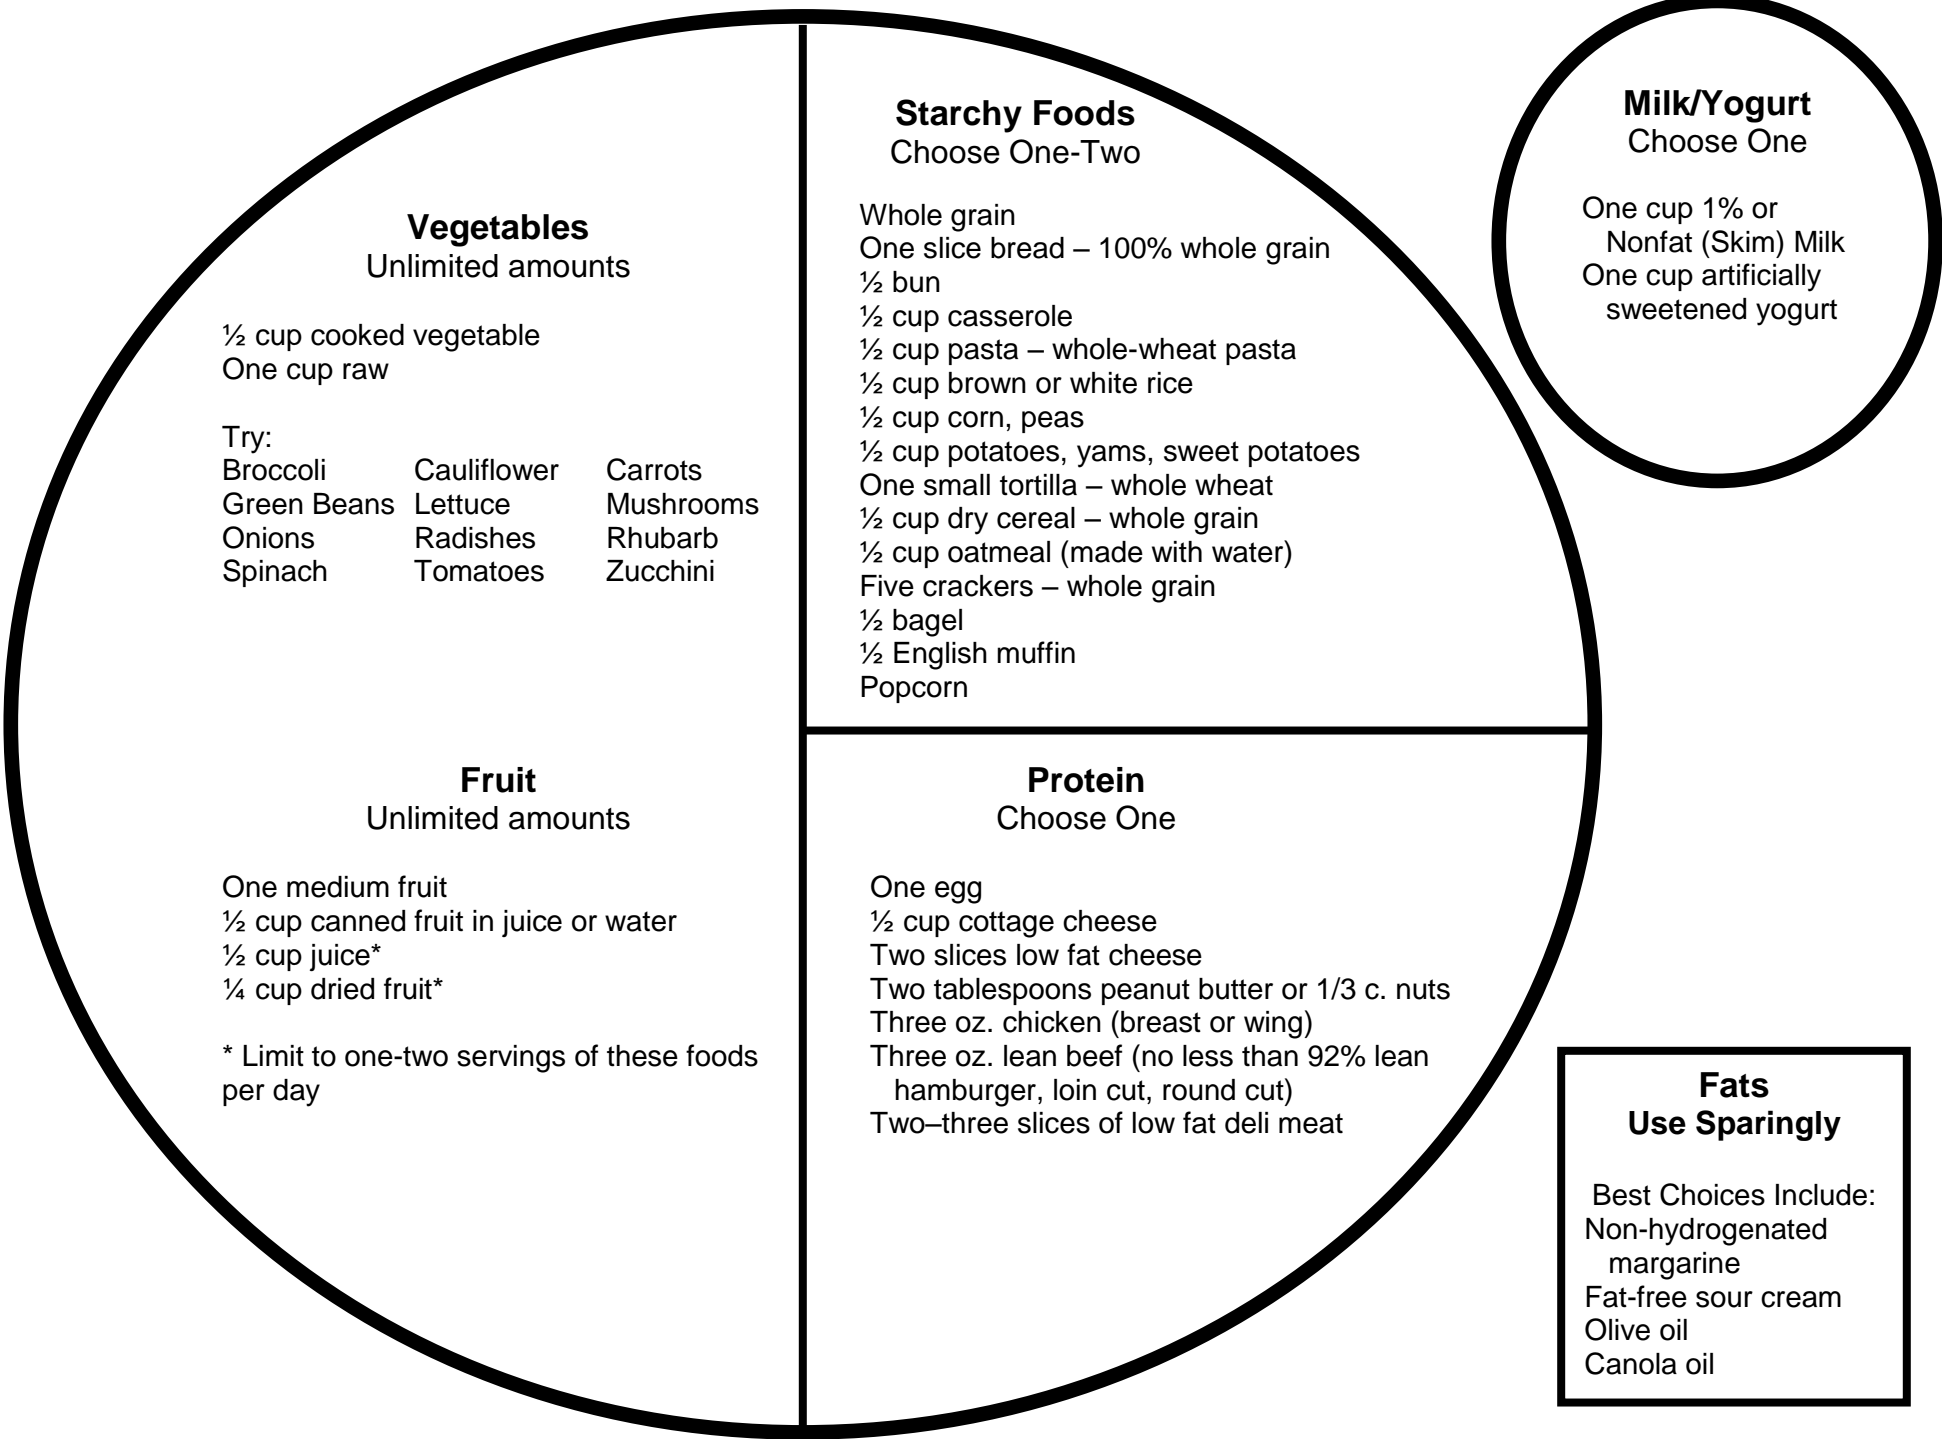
Vegetables
Unlimited amounts

½ cup cooked vegetable
One cup raw

Try:

| | | |
|---|---|---|
| Broccoli | Cauliflower | Carrots |
| Green Beans | Lettuce | Mushrooms |
| Onions | Radishes | Rhubarb |
| Spinach | Tomatoes | Zucchini |

Starchy Foods
Choose One-Two

Whole grain
One slice bread – 100% whole grain
½ bun
½ cup casserole
½ cup pasta – whole-wheat pasta
½ cup brown or white rice
½ cup corn, peas
½ cup potatoes, yams, sweet potatoes
One small tortilla – whole wheat
½ cup dry cereal – whole grain
½ cup oatmeal (made with water)
Five crackers – whole grain
½ bagel
½ English muffin
Popcorn

Milk/Yogurt
Choose One

One cup 1% or Nonfat (Skim) Milk
One cup artificially sweetened yogurt

Fruit
Unlimited amounts

One medium fruit
½ cup canned fruit in juice or water
½ cup juice*
¼ cup dried fruit*

* Limit to one-two servings of these foods per day

Protein
Choose One

One egg
½ cup cottage cheese
Two slices low fat cheese
Two tablespoons peanut butter or 1/3 c. nuts
Three oz. chicken (breast or wing)
Three oz. lean beef (no less than 92% lean hamburger, loin cut, round cut)
Two–three slices of low fat deli meat

Fats
Use Sparingly

Best Choices Include:
Non-hydrogenated margarine
Fat-free sour cream
Olive oil
Canola oil